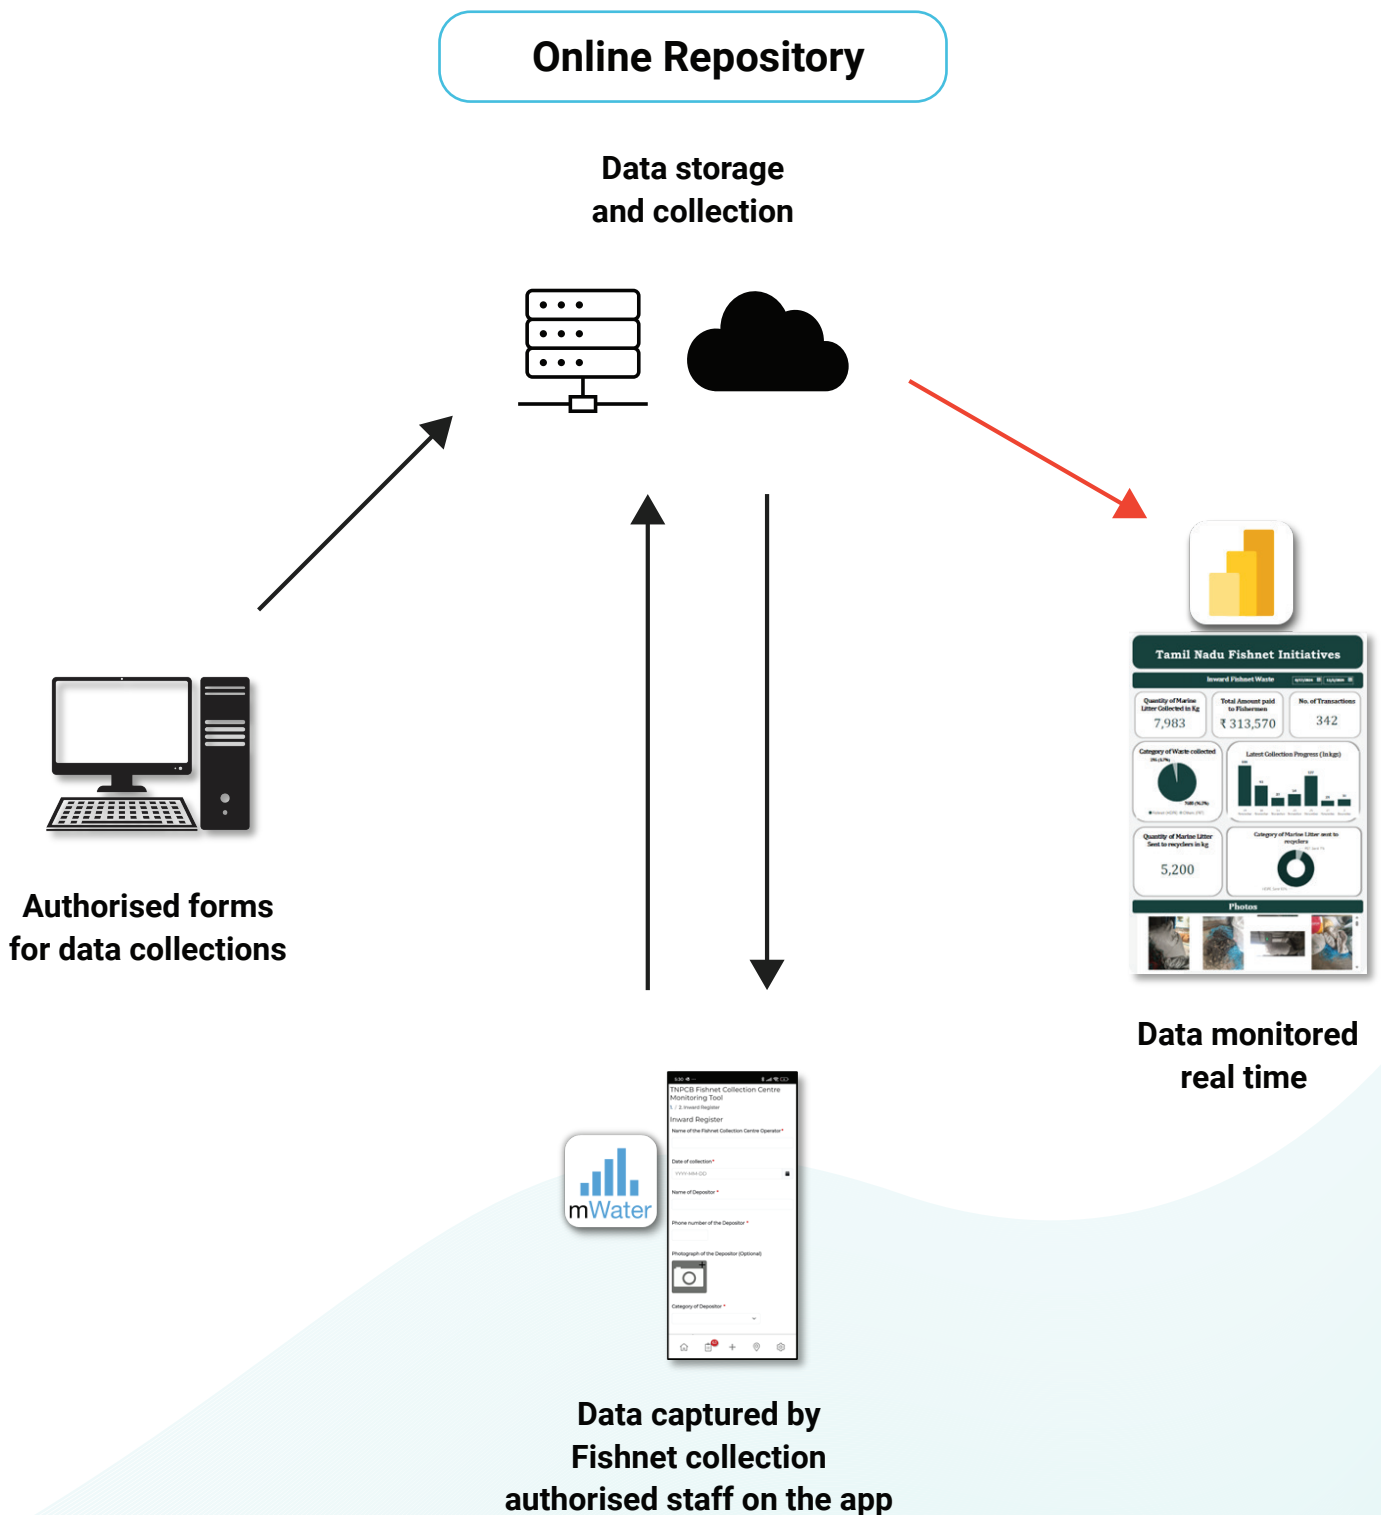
Online Repository

Data storage and collection

Authorised forms for data collections

Tamil Nadu Fishnet Initiatives

Inward Fishnet Waste

Quantity of Marine Litter Collected in Kg
7,983

Total Amount paid to Fishermen
₹ 313,570

No. of Transactions
342

Category of Waste collected

Latest Collection Progress (in kgs)

Quantity of Marine Litter Sent to recyclers in kg
5,200

Category of Marine Litter sent to recyclers

Photos

Data monitored real time

TNPCB Fishnet Collection Centre Monitoring Tool

Inward Register

Name of the Fishnet Collection Centre Operator *

Date of collection *

Name of Depositor *

Phone number of the Depositor *

Photograph of the Depositor (Optional)

Category of Depositor *

mWater

Data captured by Fishnet collection authorised staff on the app